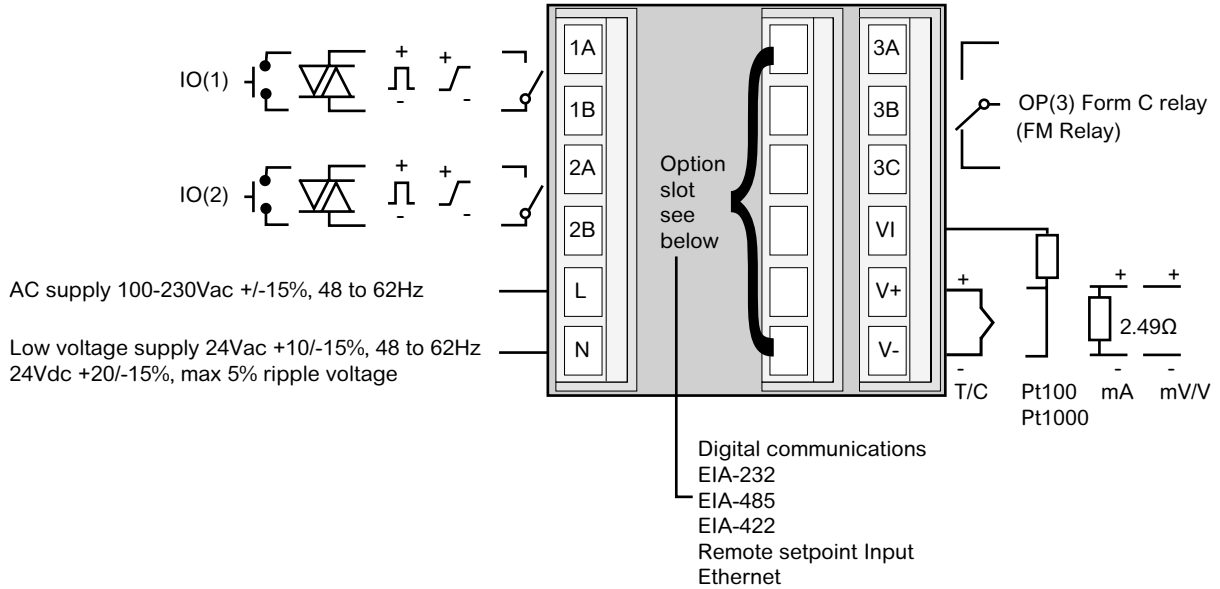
IO(1)

+
-
+
-

IO(2)

+
-
+
-

AC supply 100-230Vac +/-15%, 48 to 62Hz

Low voltage supply 24Vac +10/-15%, 48 to 62Hz
24Vdc +20/-15%, max 5% ripple voltage

1A
1B
2A
2B
L
N

Option slot see below

3A
3B
3C
VI
V+
V-

OP(3) Form C relay
(FM Relay)

+
-
T/C

Pt100
Pt1000

+
2.49Ω
-
mA

+
-
mV/V

Digital communications
EIA-232
EIA-485
EIA-422
Remote setpoint Input
Ethernet